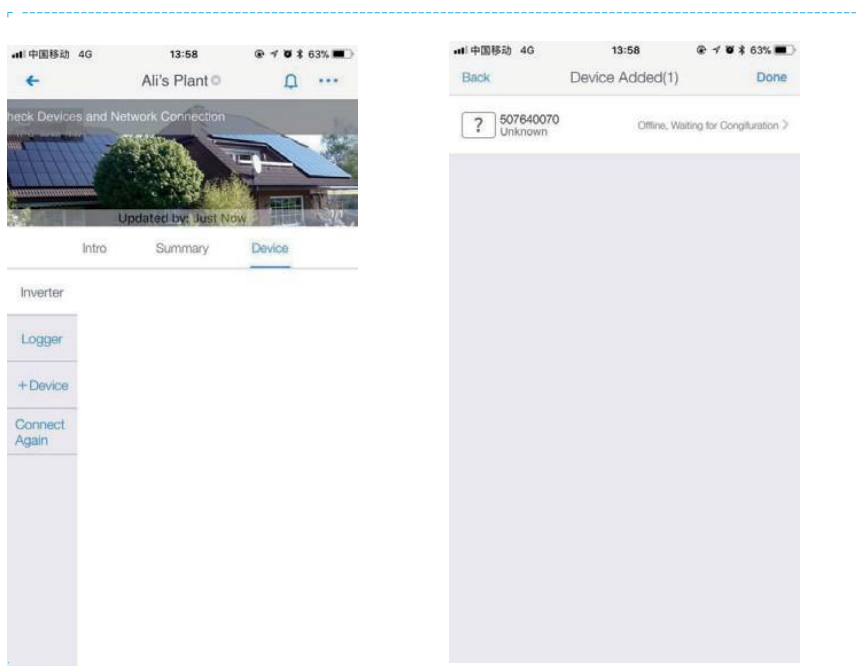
中国移动 4G
13:58
63%
←
Ali's Plant
heck Devices and Network Connection
Updated by: Just Now
Intro
Summary
Device
Inverter
Logger
+Device
Connect Again

中国移动 4G
13:58
63%
Back
Device Added(1)
Done
?
507640070
Unknown
Offline, Waiting for Congifuration >